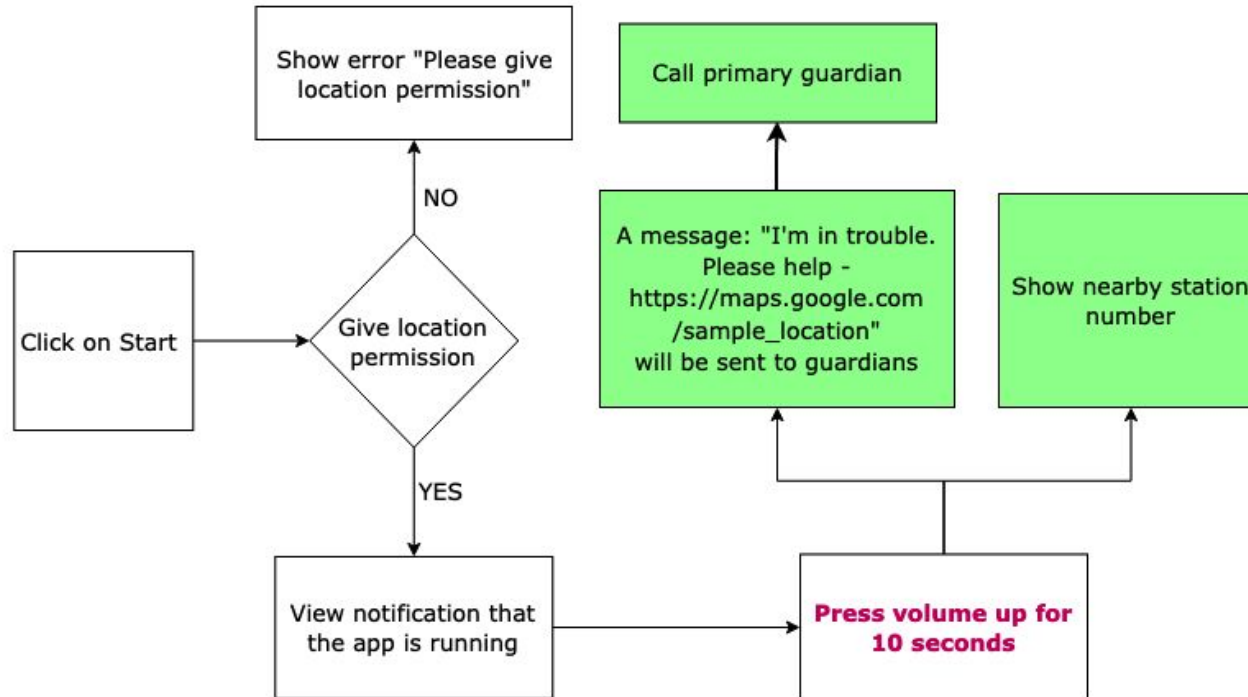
Show error "Please give location permission"

Call primary guardian

NO

A message: "I'm in trouble. Please help - https://maps.google.com /sample_location" will be sent to guardians

Show nearby station number

Click on Start

Give location permission

YES

View notification that the app is running

Press volume up for 10 seconds